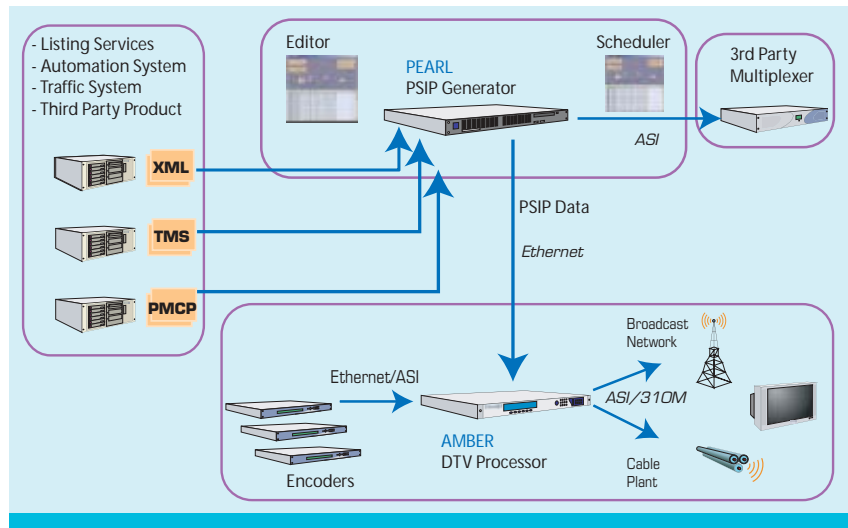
- Listing Services
- Automation System
- Traffic System
- Third Party Product

XML

TMS

PMCP

Editor

PEARL
PSIP Generator

Scheduler

3rd Party
Multiplexer

ASI

PSIP Data

Ethernet

Broadcast
Network

Ethernet/ASI

ASI/310M

AMBER
DTV Processor

Cable
Plant

Encoders